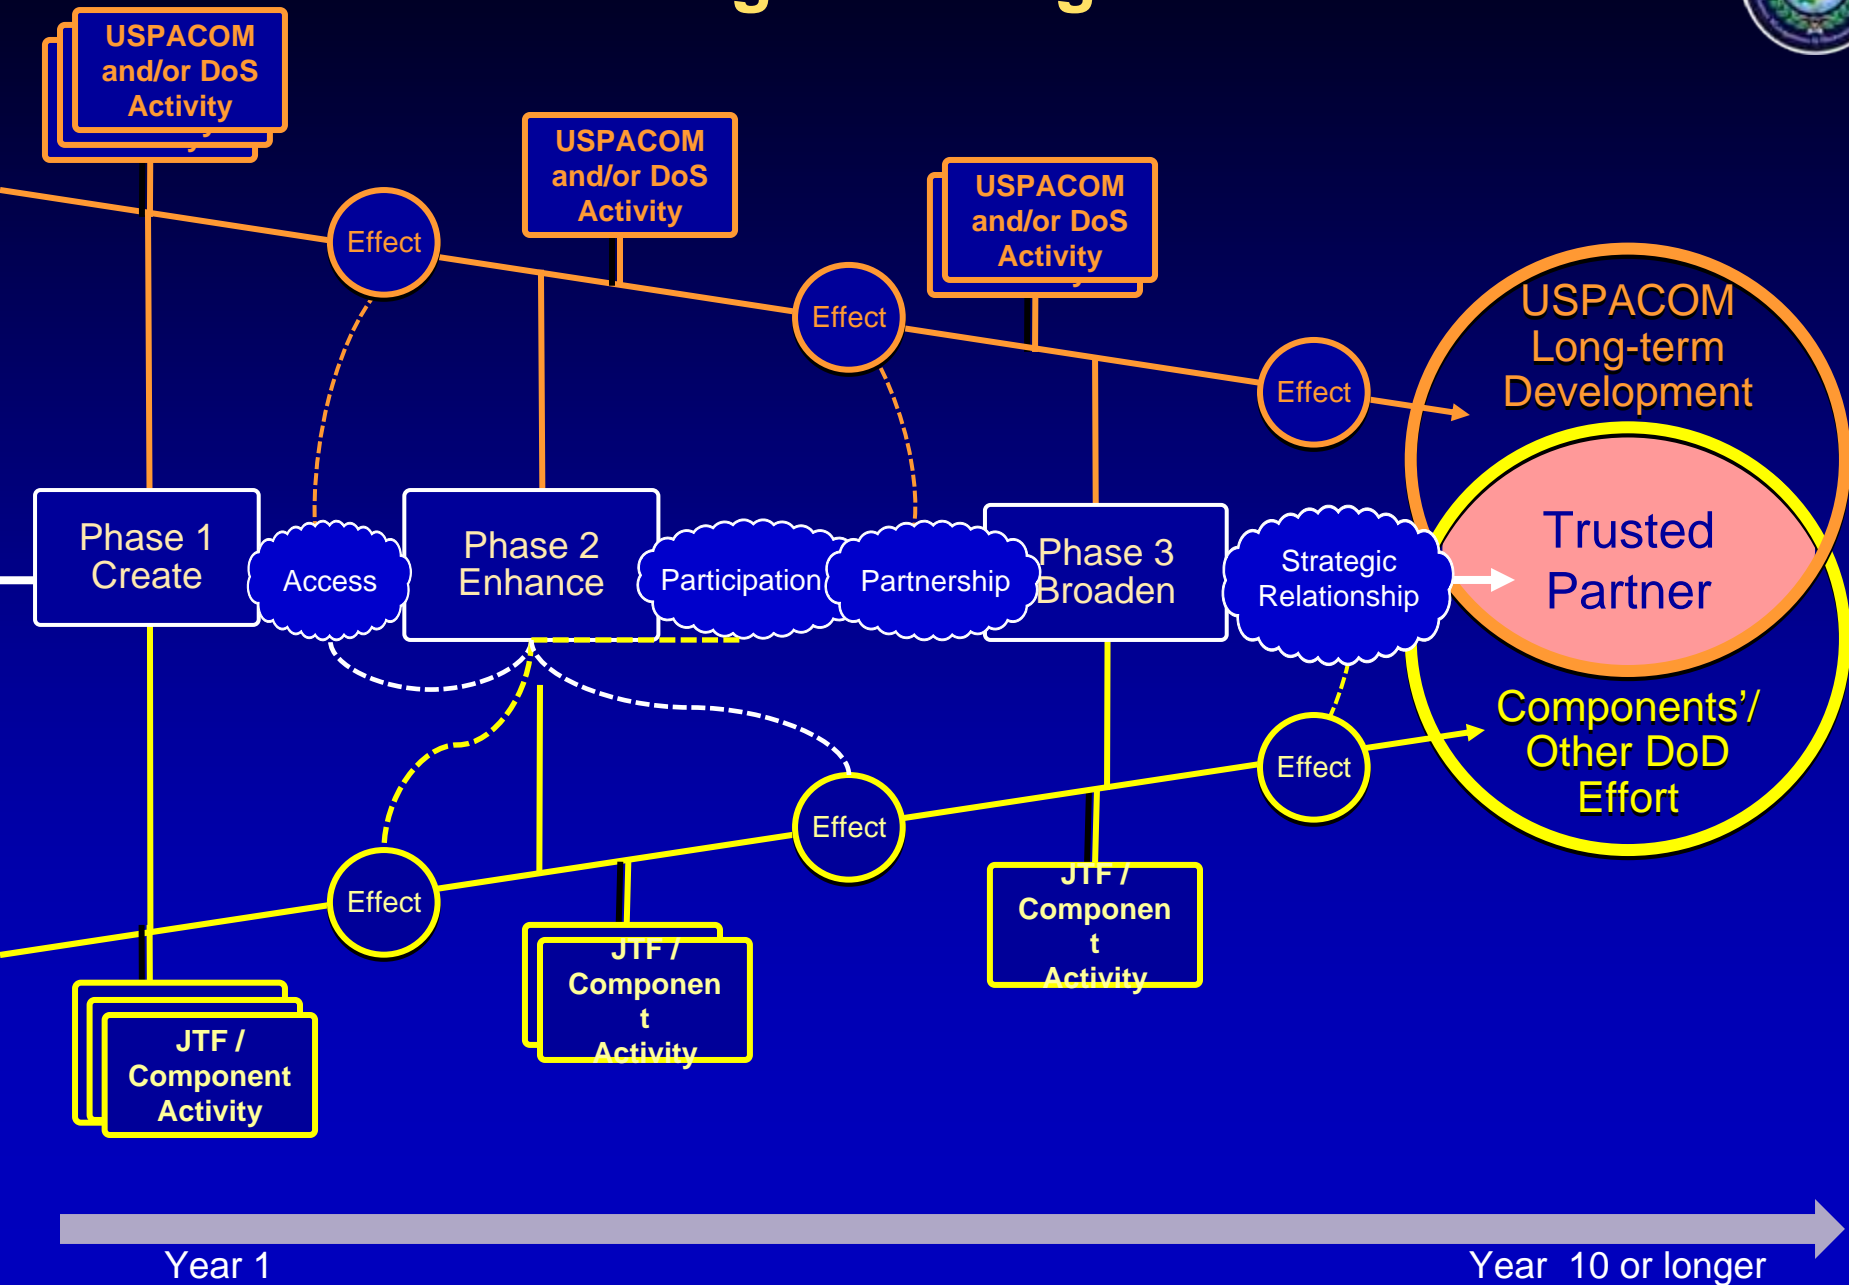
USPACOM and/or DoS Activity

USPACOM and/or DoS Activity

USPACOM and/or DoS Activity

Effect

Effect

Effect

USPACOM Long-term Development

Phase 1 Create

Access

Phase 2 Enhance

Participation

Partnership

Phase 3 Broaden

Strategic Relationship

Trusted Partner

Components'/ Other DoD Effort

Effect

Effect

Effect

Effect

JTF / Componen t Activity

JTF / Componen t Activity

JTF / Component Activity

Year 1

Year 10 or longer